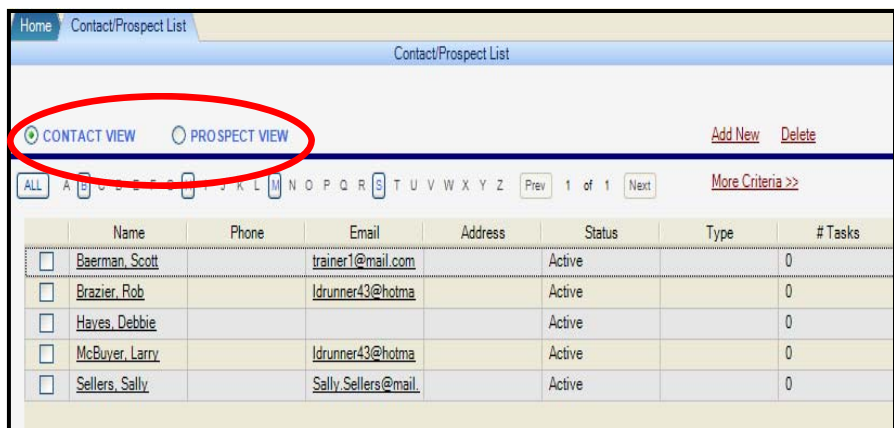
Home Contact/Prospect List

Contact/Prospect List

CONTACT VIEW PROSPECT VIEW

Add New Delete

ALL A B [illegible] H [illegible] J K L M N O P Q R S T U V W X Y Z Prev 1 of 1 Next

More Criteria >>

| | Name | Phone | Email | Address | Status | Type | # Tasks |
|---|---|---|---|---|---|---|---|
| | Baerman, Scott | | trainer1@mail.com | | Active | | 0 |
| | Brazier, Rob | | ldrunner43@hotma | | Active | | 0 |
| | Hayes, Debbie | | | | Active | | 0 |
| | McBuyer, Larry | | ldrunner43@hotma | | Active | | 0 |
| | Sellers, Sally | | Sally.Sellers@mail. | | Active | | 0 |